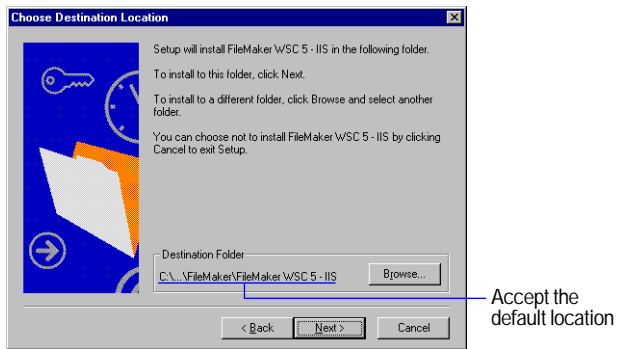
Choose Destination Location

Setup will install FileMaker WSC 5 - IIS in the following folder.

To install to this folder, click Next.

To install to a different folder, click Browse and select another folder.

You can choose not to install FileMaker WSC 5 - IIS by clicking Cancel to exit Setup.

Destination Folder

C:\...\FileMaker\FileMaker WSC 5 - IIS

Browse...

< Back

Next >

Cancel

Accept the default location